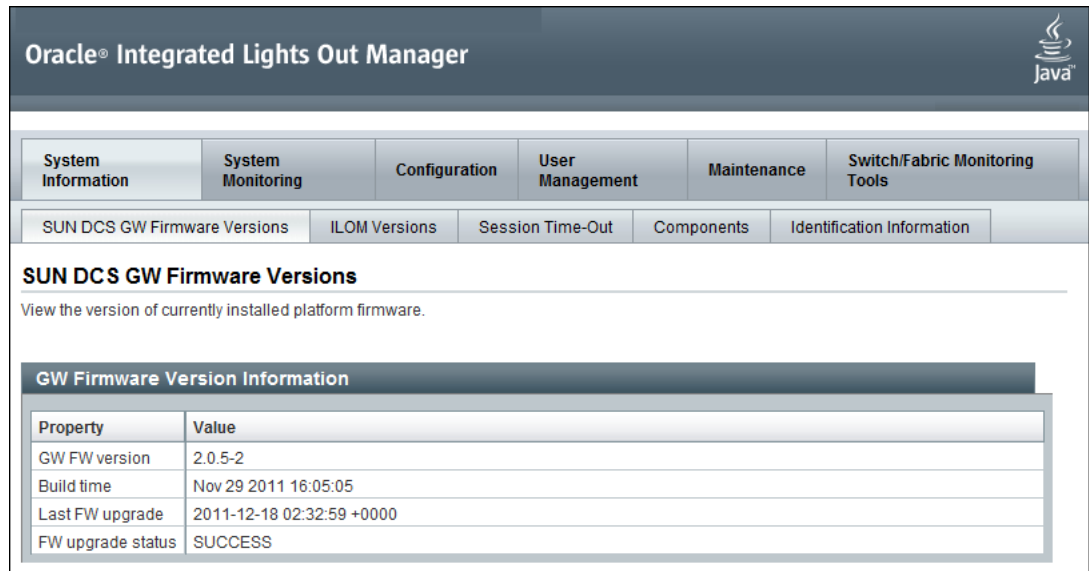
Oracle® Integrated Lights Out Manager

Java™

System Information | System Monitoring | Configuration | User Management | Maintenance | Switch/Fabric Monitoring Tools

SUN DCS GW Firmware Versions | ILOM Versions | Session Time-Out | Components | Identification Information

SUN DCS GW Firmware Versions

View the version of currently installed platform firmware.

GW Firmware Version Information

| Property | Value |
|---|---|
| GW FW version | 2.0.5-2 |
| Build time | Nov 29 2011 16:05:05 |
| Last FW upgrade | 2011-12-18 02:32:59 +0000 |
| FW upgrade status | SUCCESS |